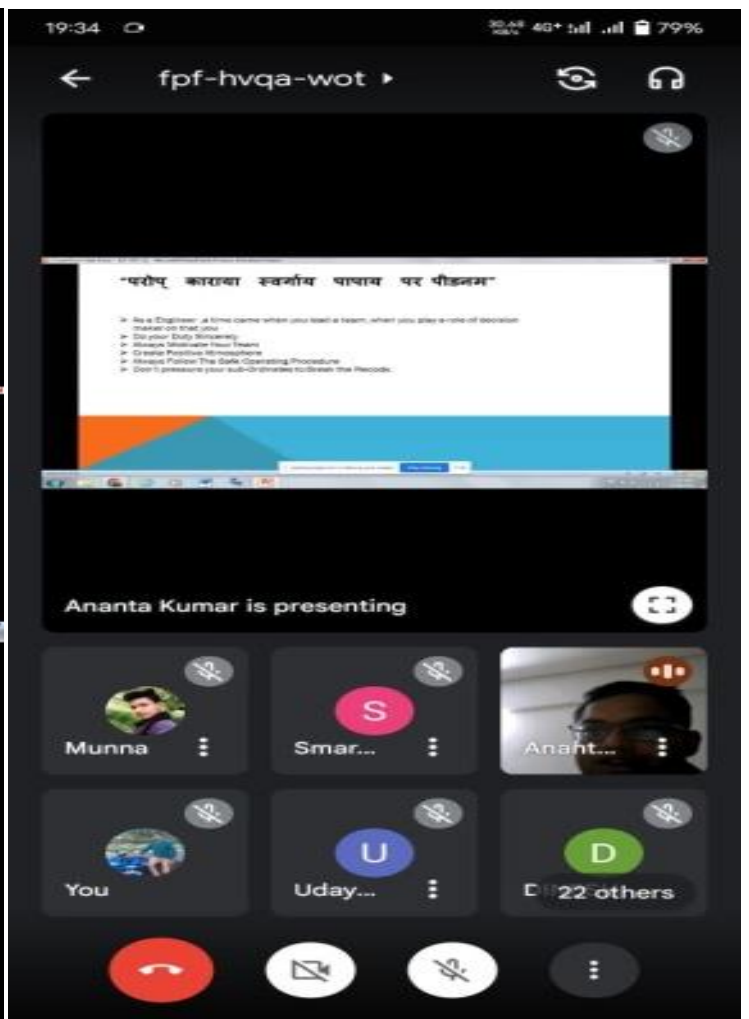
19:34

40+ 79%

fpf-hvqa-wot

"परोप् कारावा स्वर्गाय पापाय पर पीडनम"

➢ As a Engineer, a time came when you lead a team, when you play a role of decision maker on that you
➢ Do your Duty Sincerely
➢ Always Motivate Your Team
➢ Create Positive Atmosphere
➢ Always Follow The Safe Operating Procedure
➢ Don't pressure your sub-Ordinates to Break the Records.

Ananta Kumar is presenting

Munna

S

Smar...

Anant...

You

U

Uday...

D

D 22 others